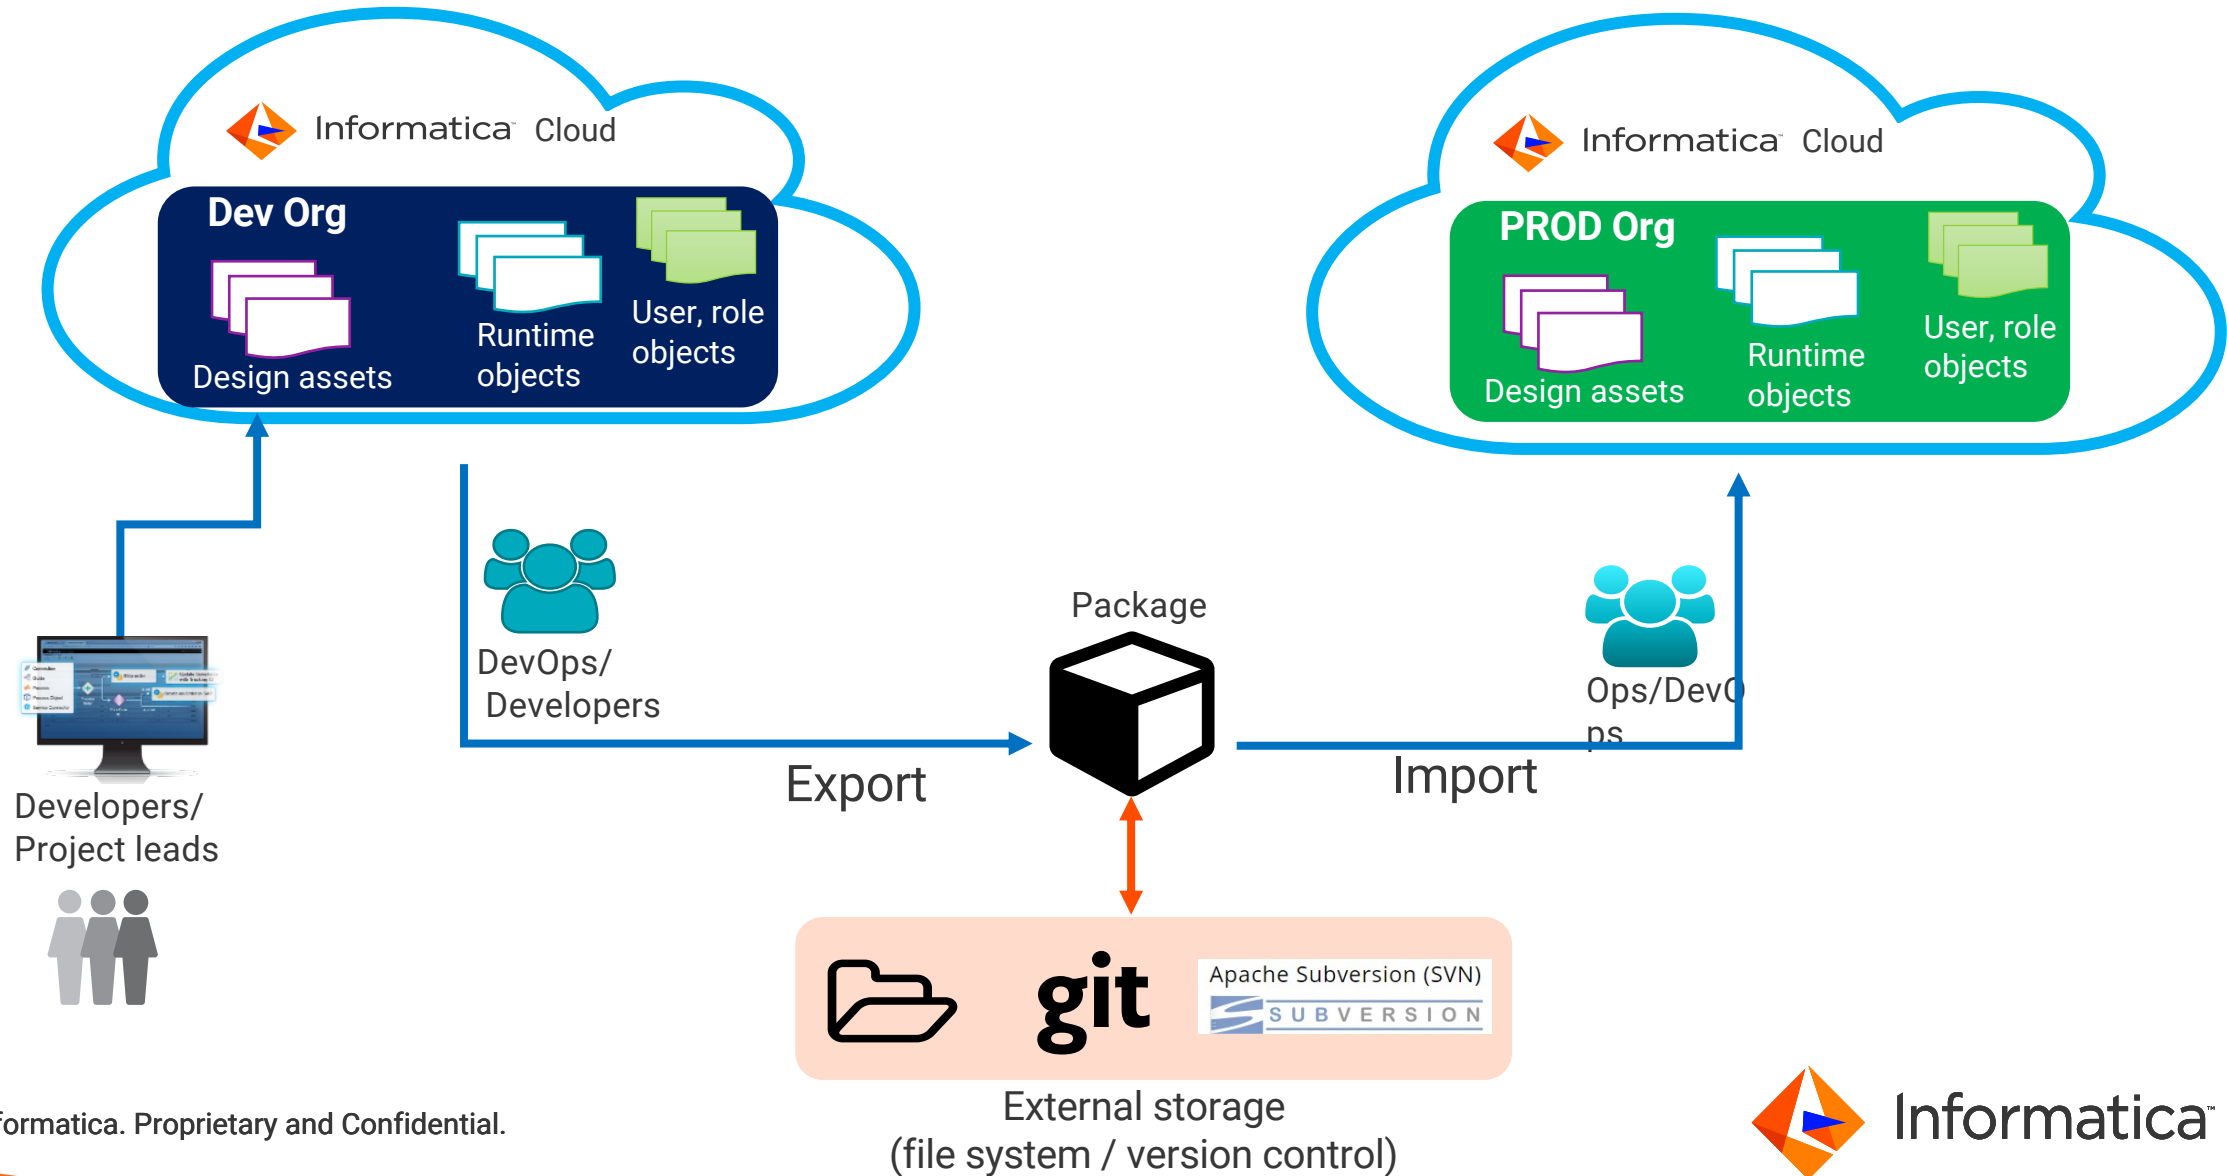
Informatica Cloud

Dev Org

Design assets

Runtime objects

User, role objects

Informatica Cloud

PROD Org

Design assets

Runtime objects

User, role objects

DevOps/ Developers

Package

Ops/DevOps

Export

Import

Developers/ Project leads

git

Apache Subversion (SVN)

SUBVERSION

External storage (file system / version control)

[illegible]formatica. Proprietary and Confidential.

Informatica